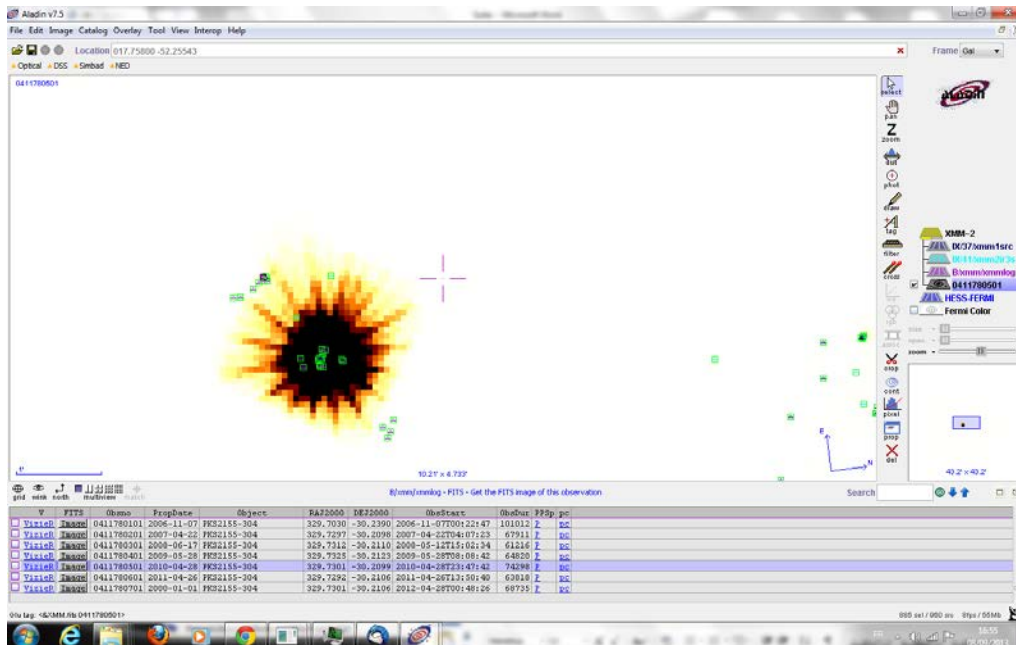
Aladin v7.5

File Edit Image Catalog Overlay Tool View Interop Help

Location 017.75800 -52.25543

Frame Gal

Optical DSS Simbad NED

0411780501

select
pan
zoom
dist
phot
draw
tag
filter
crop
cont
pixel
prop
del

XMM-2
IX/37/xmm1src
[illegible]
B/xmm/xmmlog
0411780501
HESS-FERMI
Fermi Color

zoom

10.21' x 4.733'

40.2' x 40.2'

grid wink north multiview match

B/xmm/xmmlog - FITS - Get the FITS image of this observation

Search

| V | FITS | Obsno | PropDate | Object | RAJ2000 | DEJ2000 | ObsStart | ObsDur | PPSp | pc |
|---|---|---|---|---|---|---|---|---|---|---|
| VizieR | Image | 0411780101 | 2006-11-07 | PKS2155-304 | 329.7030 | -30.2390 | 2006-11-07T00:22:47 | 101012 | P | pc |
| VizieR | Image | 0411780201 | 2007-04-22 | PKS2155-304 | 329.7297 | -30.2098 | 2007-04-22T04:07:23 | 67911 | P | pc |
| VizieR | Image | 0411780301 | 2008-06-17 | PKS2155-304 | 329.7312 | -30.2110 | 2008-05-12T15:02:34 | 61216 | P | pc |
| VizieR | Image | 0411780401 | 2009-05-28 | PKS2155-304 | 329.7325 | -30.2123 | 2009-05-28T08:08:42 | 64820 | P | pc |
| VizieR | Image | 0411780501 | 2010-04-28 | PKS2155-304 | 329.7301 | -30.2099 | 2010-04-28T23:47:42 | 74298 | P | pc |
| VizieR | Image | 0411780601 | 2011-04-26 | PKS2155-304 | 329.7292 | -30.2106 | 2011-04-26T13:50:48 | 63818 | P | pc |
| VizieR | Image | 0411780701 | 2000-01-01 | PKS2155-304 | 329.7301 | -30.2106 | 2012-04-28T00:48:26 | 68735 | P | pc |

Ifile tag: <B/XMM/lfb 0411780501>

895 sel / 960 src  9fps / 55Mb

16:55